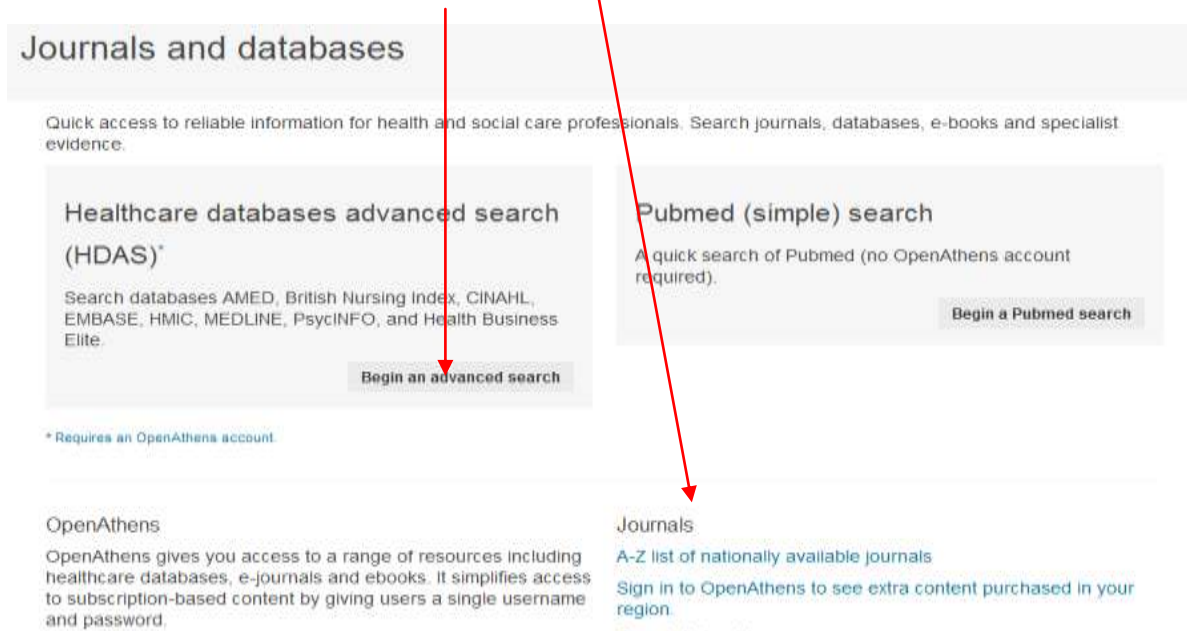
Journals and databases

Quick access to reliable information for health and social care professionals. Search journals, databases, e-books and specialist evidence.

Healthcare databases advanced search (HDAS)*

Search databases AMED, British Nursing Index, CINAHL, EMBASE, HMIC, MEDLINE, PsycINFO, and Health Business Elite.

Begin an advanced search

Pubmed (simple) search

A quick search of Pubmed (no OpenAthens account required).

Begin a Pubmed search

* Requires an OpenAthens account.

OpenAthens

OpenAthens gives you access to a range of resources including healthcare databases, e-journals and ebooks. It simplifies access to subscription-based content by giving users a single username and password.

Journals

A-Z list of nationally available journals

Sign in to OpenAthens to see extra content purchased in your region.